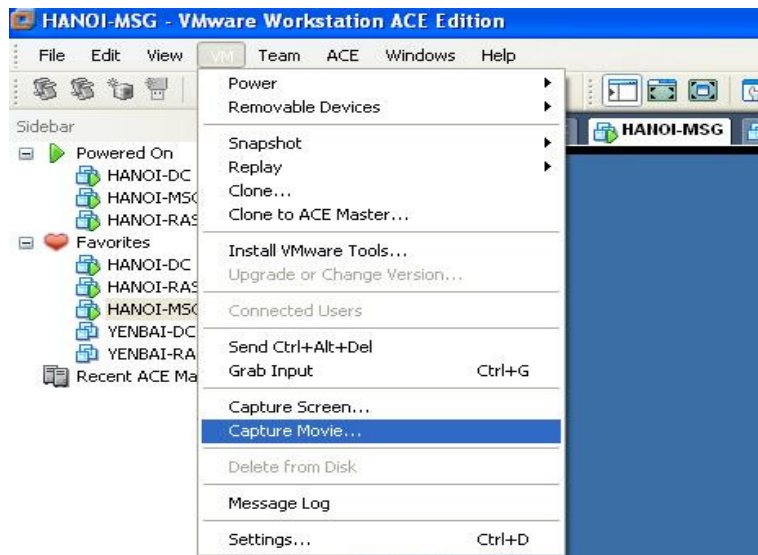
HANOI-MSG - VMware Workstation ACE Edition

File Edit View VM Team ACE Windows Help

Sidebar

Powered On
HANOI-DC
HANOI-MSC
HANOI-RAS
Favorites
HANOI-DC
HANOI-RAS
HANOI-MSC
YENBAI-DC
YENBAI-RA
Recent ACE Ma

HANOI-MSG

Power
Removable Devices
Snapshot
Replay
Clone...
Clone to ACE Master...
Install VMware Tools...
Upgrade or Change Version...
Connected Users
Send Ctrl+Alt+Del
Grab Input Ctrl+G
Capture Screen...
Capture Movie...
Delete from Disk
Message Log
Settings... Ctrl+D